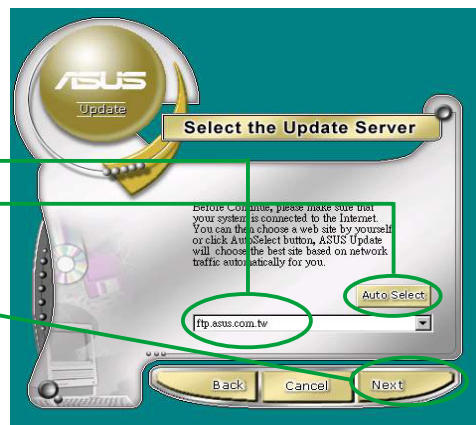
ASUS
Update

Select the Update Server

Before Continue, please make sure that your system is connected to the Internet. You can then choose a web site by yourself or click AutoSelect button, ASUS Update will choose the best site based on network traffic automatically for you.

Auto Select

ftp.asus.com.tw

Back
Cancel
Next